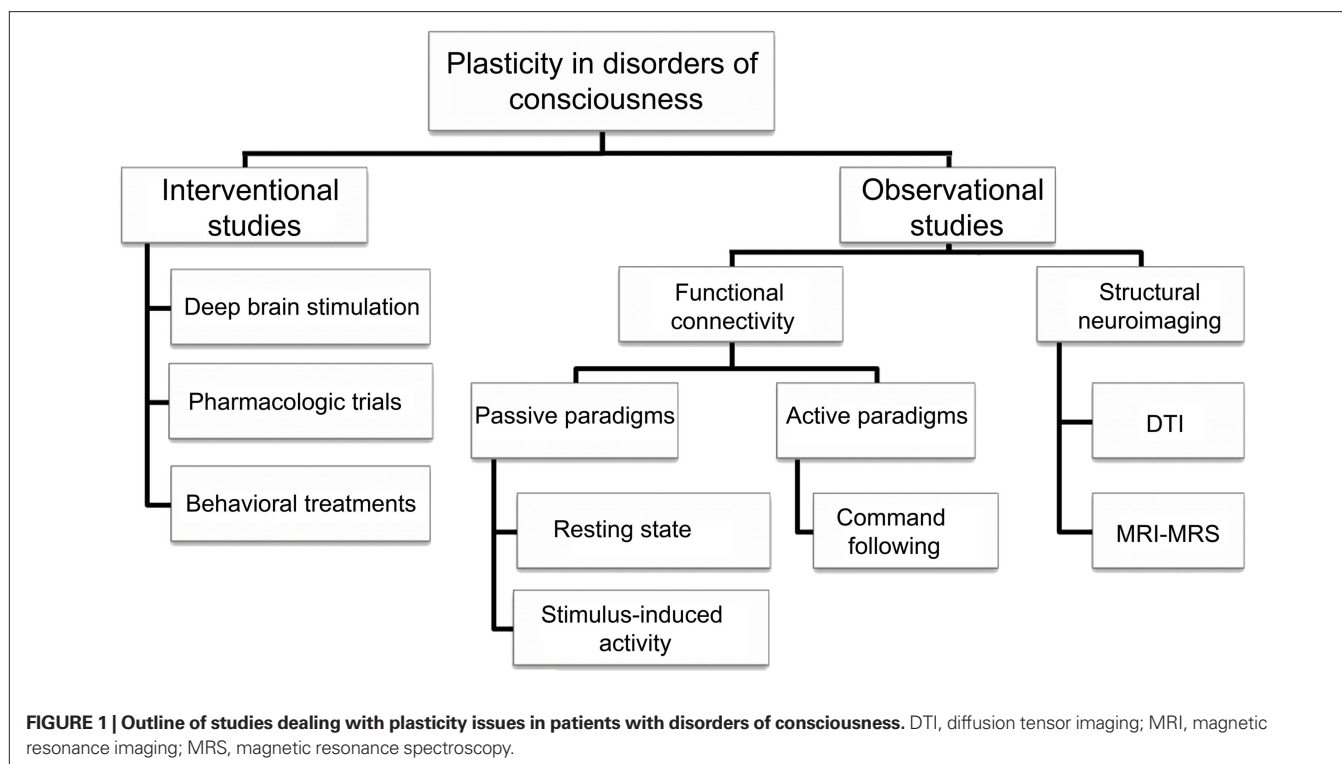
Plasticity in disorders of consciousness

Interventional studies

Deep brain stimulation

Pharmacologic trials

Behavioral treatments

Observational studies

Functional connectivity

Passive paradigms

Resting state

Stimulus-induced activity

Active paradigms

Command following

Structural neuroimaging

DTI

MRI-MRS

**FIGURE 1 | Outline of studies dealing with plasticity issues in patients with disorders of consciousness.** DTI, diffusion tensor imaging; MRI, magnetic resonance imaging; MRS, magnetic resonance spectroscopy.